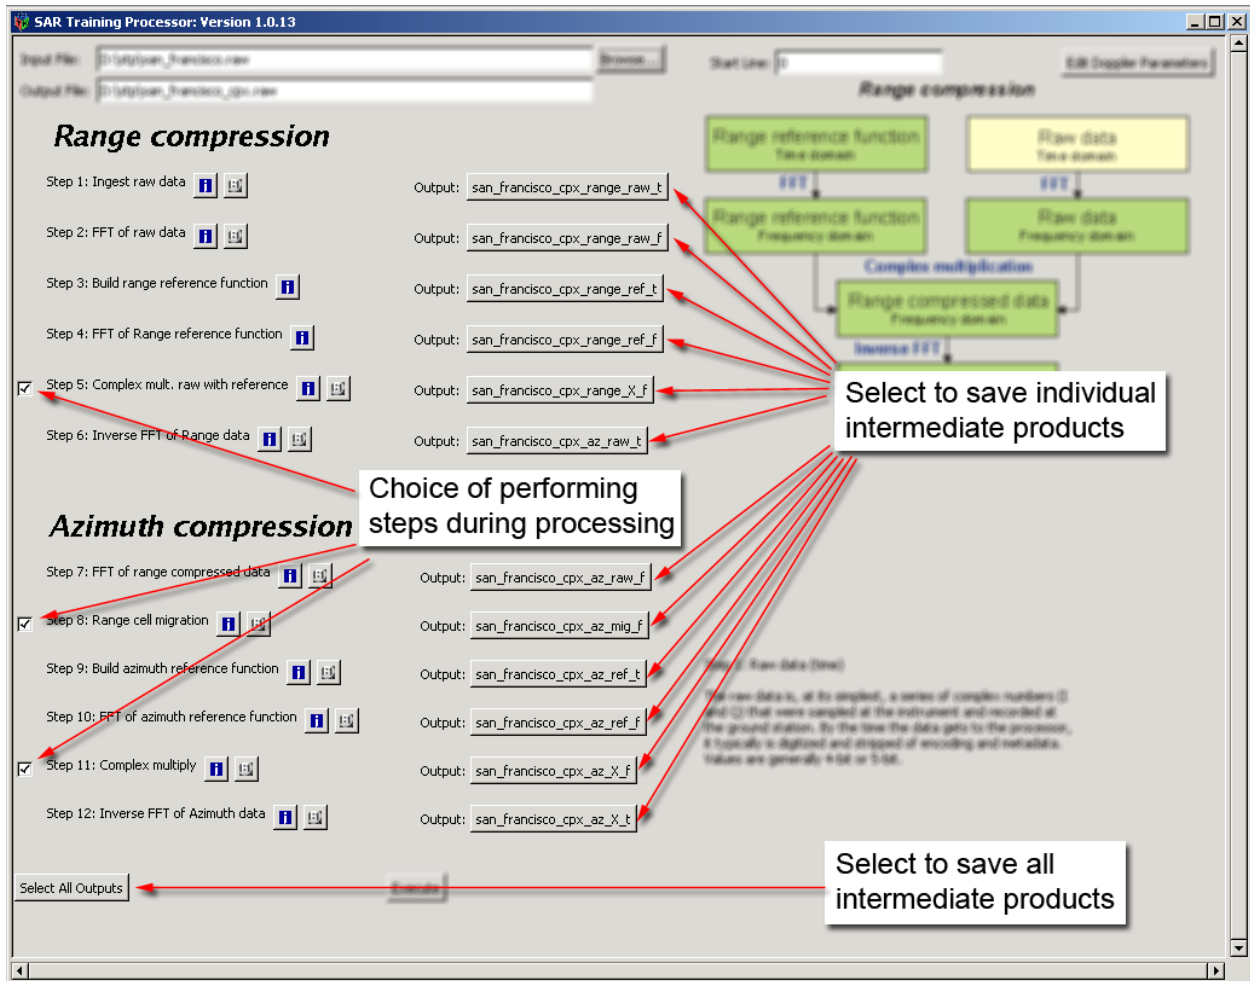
SAR Training Processor: Version 1.0.13

Input File: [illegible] Browse...

Output File: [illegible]

Start Line: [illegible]

Edit Doppler Parameters

Range compression

Range compression

Range reference function
Time domain

Raw data
Time domain

FFT

FFT

Range reference function
Frequency domain

Raw data
Frequency domain

Complex multiplication

Range compressed data
Frequency domain

Inverse FFT

Step 1: Ingest raw data

Output: san_francisco_cpx_range_raw_t

Step 2: FFT of raw data

Output: san_francisco_cpx_range_raw_f

Step 3: Build range reference function

Output: san_francisco_cpx_range_ref_t

Step 4: FFT of Range reference function

Output: san_francisco_cpx_range_ref_f

Step 5: Complex mult. raw with reference

Output: san_francisco_cpx_range_X_f

Step 6: Inverse FFT of Range data

Output: san_francisco_cpx_az_raw_t

Select to save individual intermediate products

Choice of performing steps during processing

Azimuth compression

Step 7: FFT of range compressed data

Output: san_francisco_cpx_az_raw_f

Step 8: Range cell migration

Output: san_francisco_cpx_az_mig_f

Step 9: Build azimuth reference function

Output: san_francisco_cpx_az_ref_t

Step 10: FFT of azimuth reference function

Output: san_francisco_cpx_az_ref_f

Step 11: Complex multiply

Output: san_francisco_cpx_az_X_f

Step 12: Inverse FFT of Azimuth data

Output: san_francisco_cpx_az_X_t

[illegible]

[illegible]

Select All Outputs

Execute

Select to save all intermediate products